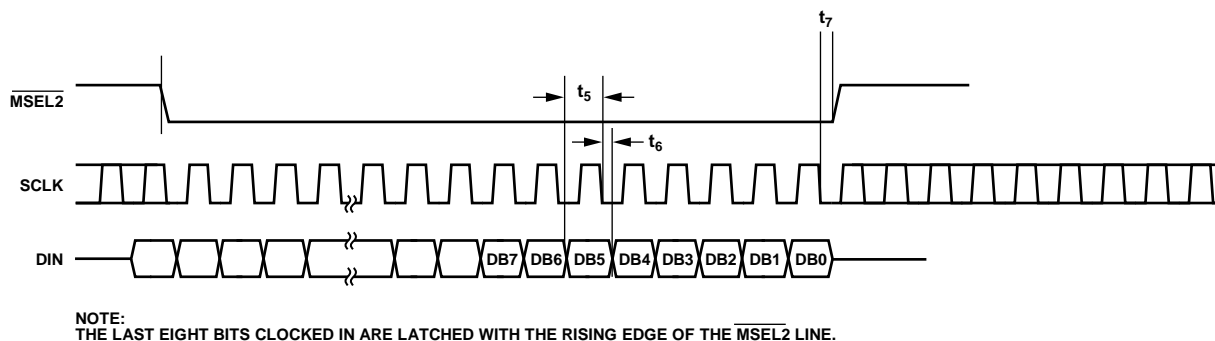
$t_7$

$\overline{\text{MSEL2}}$

$t_5$

$t_6$

SCLK

DIN

DB7 DB6 DB5 DB4 DB3 DB2 DB1 DB0

NOTE:
THE LAST EIGHT BITS CLOCKED IN ARE LATCHED WITH THE RISING EDGE OF THE $\overline{\text{MSEL2}}$ LINE.